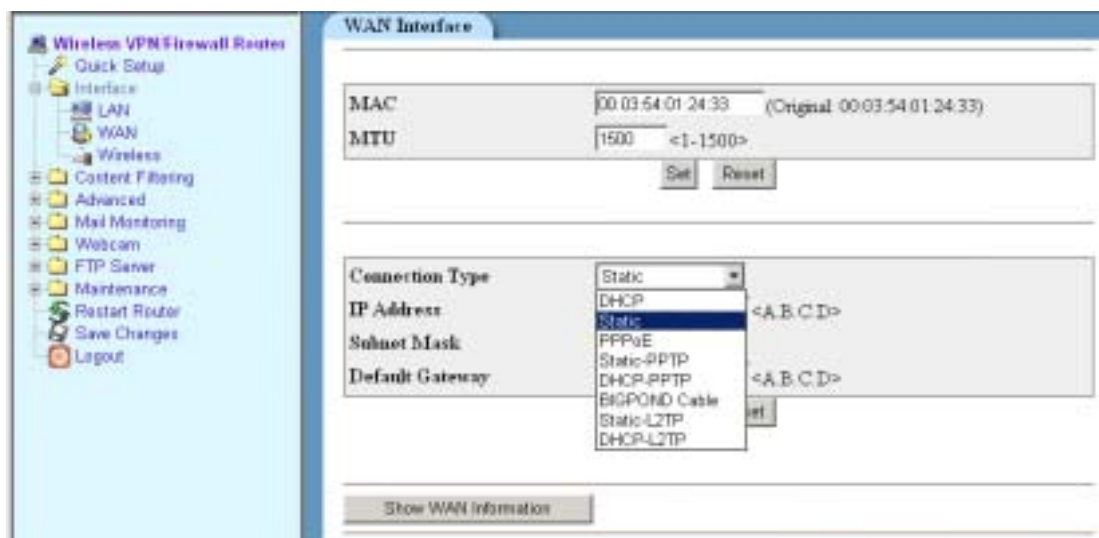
Wireless VPN/Firewall Router
Quick Setup
Interface
LAN
WAN
Wireless
Content Filtering
Advanced
Mail Monitoring
Webcam
FTP Server
Maintenance
Restart Router
Save Changes
Logout

WAN Interface

| MAC | 00:03:54:01:24:33 (Original: 00:03:54:01:24:33) |
|---|---|
| MTU | 1500 <1-1500> |

Set Reset

| Connection Type | Static |
|---|---|
| IP Address | <A.B.C.D> |
| Subnet Mask | |
| Default Gateway | <A.B.C.D> |

DHCP
Static
PPPoE
Static-PPTP
DHCP-PPTP
BIGPOND Cable
Static-L2TP
DHCP-L2TP

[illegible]et

Show WAN Information